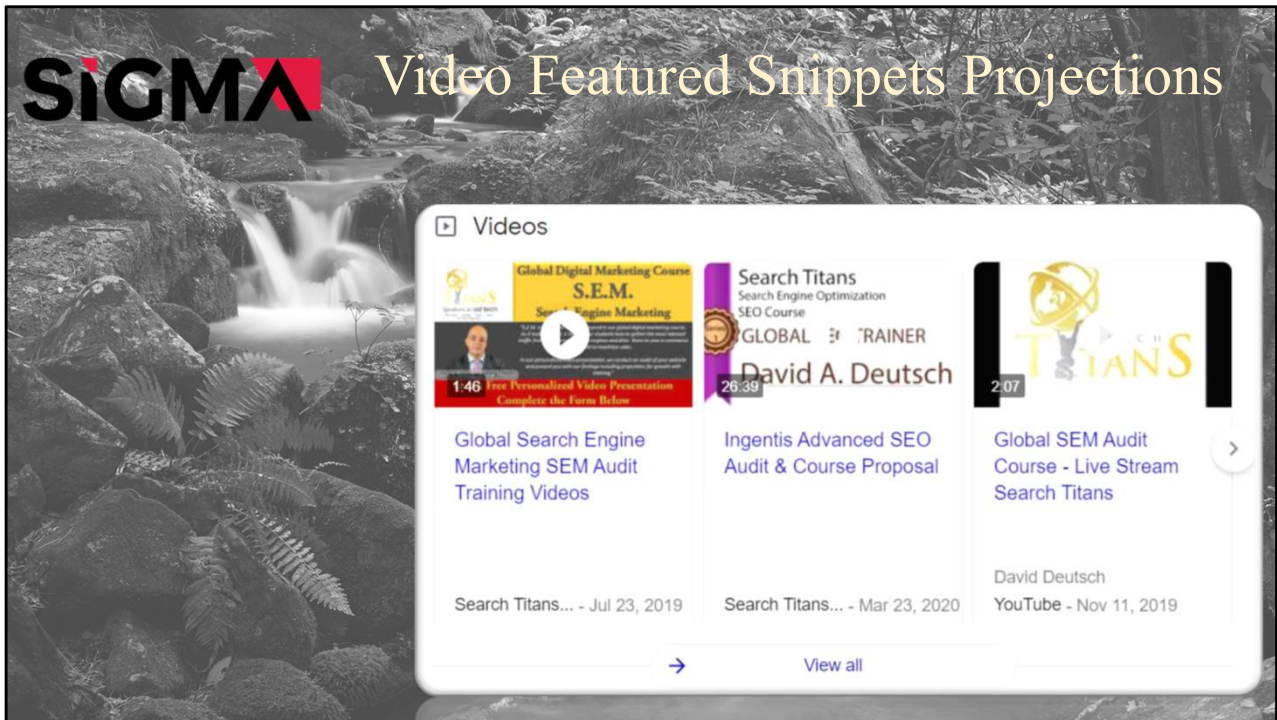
SIGMA

Video Featured Snippets Projections

Videos

Global Digital Marketing Course
S.E.M.
Search Engine Marketing
Free Personalized Video Presentation
Complete the Form Below
1:46

Global Search Engine Marketing SEM Audit Training Videos

Search Titans... - Jul 23, 2019

Search Titans
Search Engine Optimization
SEO Course
GLOBAL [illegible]TRAINER
David A. Deutsch
26:39

Ingentis Advanced SEO Audit & Course Proposal

Search Titans... - Mar 23, 2020

TITANS
2:07

Global SEM Audit Course - Live Stream Search Titans

David Deutsch
YouTube - Nov 11, 2019

View all